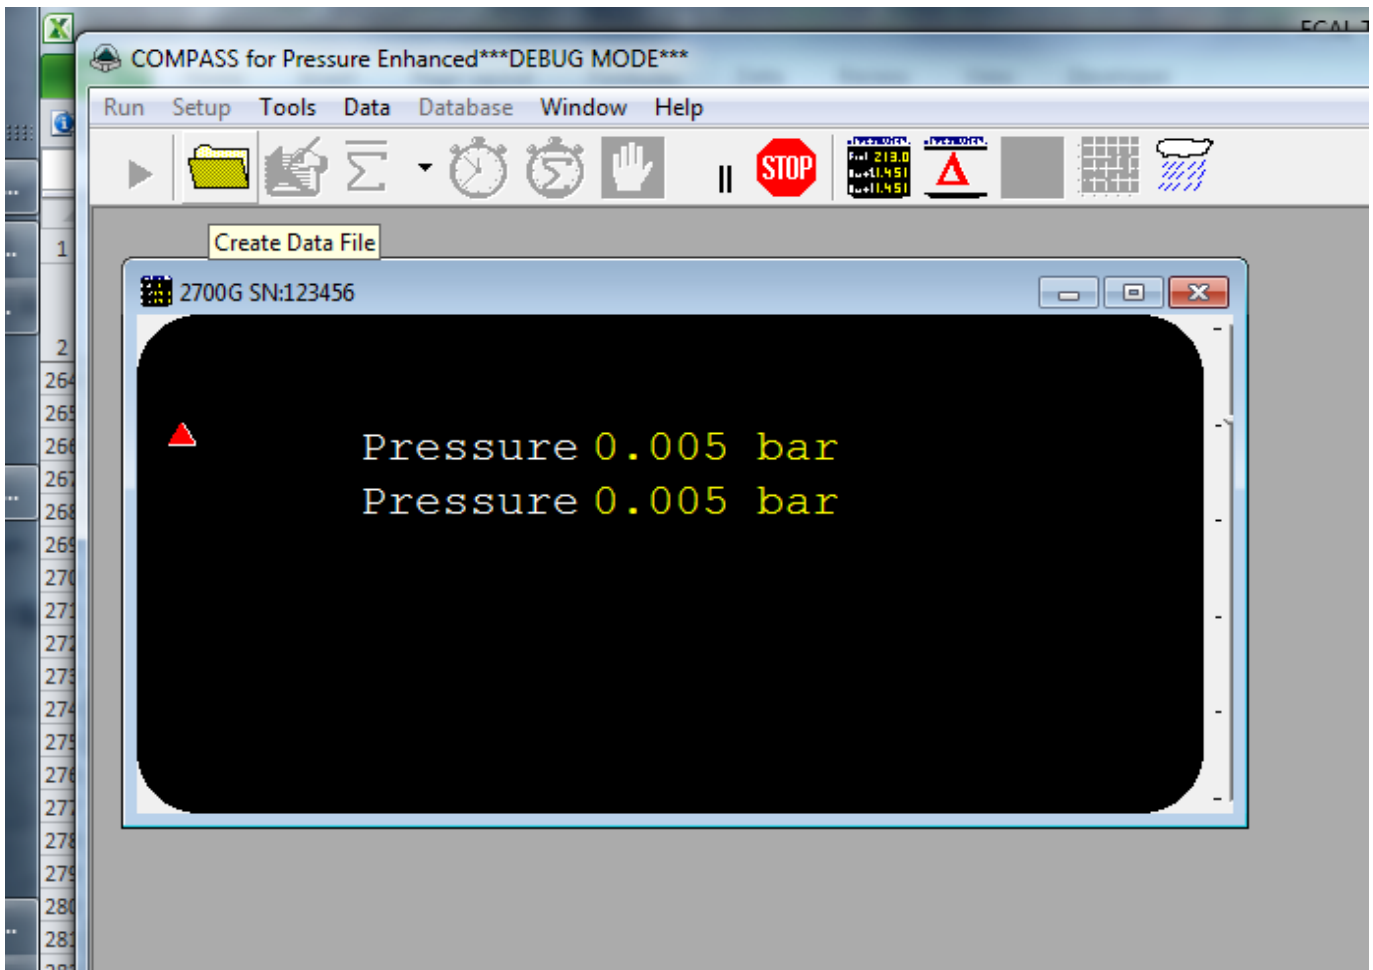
COMPASS for Pressure Enhanced***DEBUG MODE***

Run Setup Tools Data Database Window Help

STOP

Create Data File

2700G SN:123456

Pressure 0.005 bar
Pressure 0.005 bar

1
2
264
265
266
267
268
269
270
271
272
273
274
275
276
277
278
279
280
281